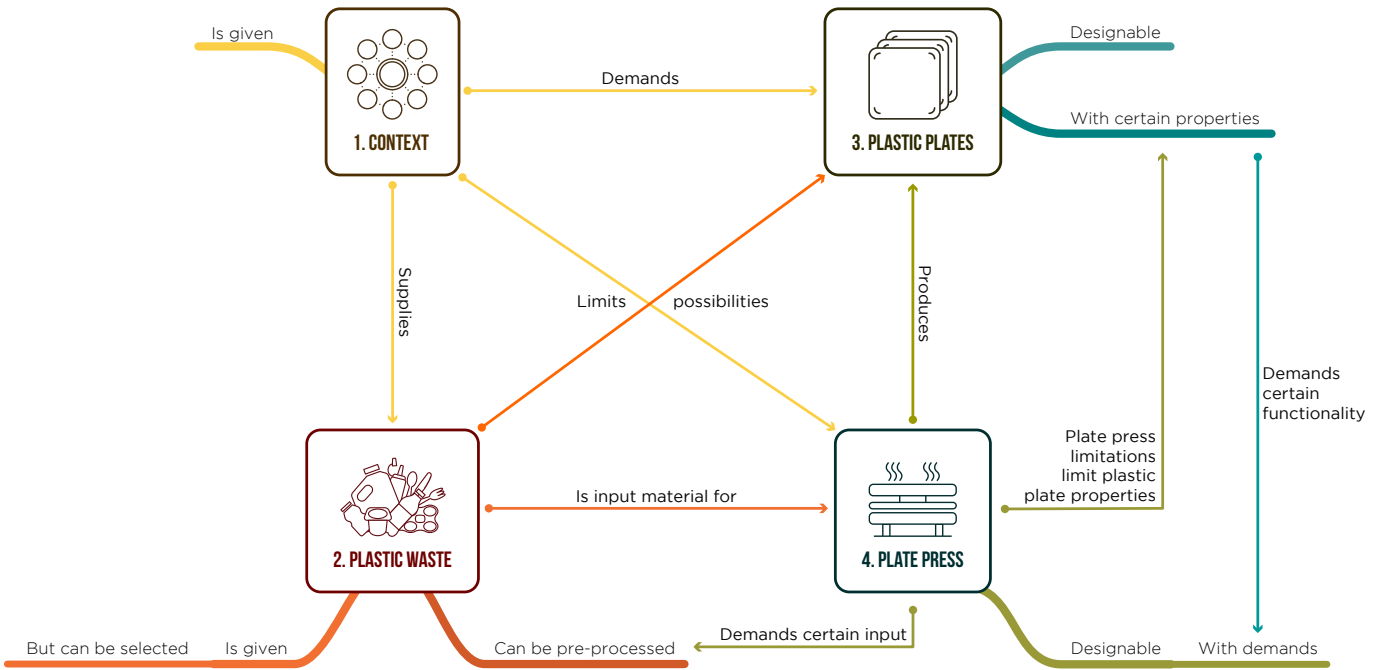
Is given

1. CONTEXT

Demands

3. PLASTIC PLATES

Designable

With certain properties

Supplies

Limits possibilities

Produces

Demands certain functionality

Plate press limitations limit plastic plate properties

2. PLASTIC WASTE

Is input material for

4. PLATE PRESS

But can be selected

Is given

Can be pre-processed

Demands certain input

Designable

With demands